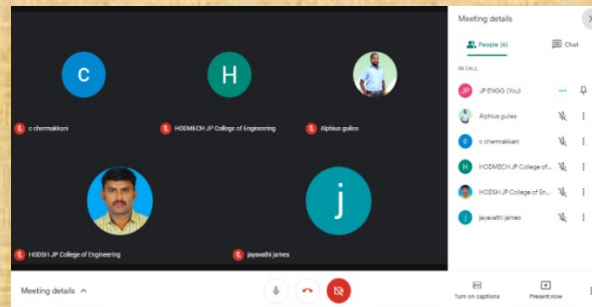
C
c chermakkani

H
HODMECH JP College of Engineering

Alphius guiles

HODSH JP College of Engineering

j
jayavathi james

Meeting details

People (6)

Chat

IN CALL

JP ENGG (You)

Alphius guiles

c chermakkani

HODMECH JP College of...

HODSH JP College of En...

jayavathi james

Meeting details

Turn on captions

Present now